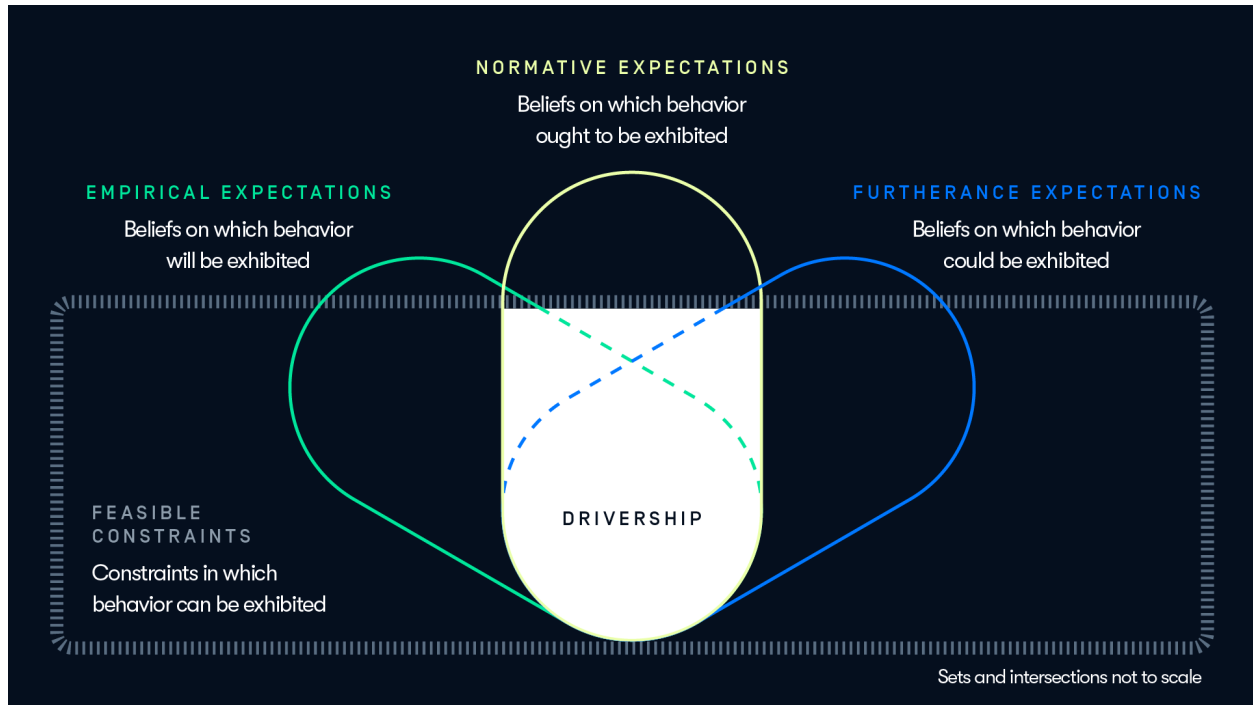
NORMATIVE EXPECTATIONS
Beliefs on which behavior ought to be exhibited

EMPIRICAL EXPECTATIONS
Beliefs on which behavior will be exhibited

FURTHERANCE EXPECTATIONS
Beliefs on which behavior could be exhibited

DRIVERSHIP

FEASIBLE CONSTRAINTS
Constraints in which behavior can be exhibited

Sets and intersections not to scale